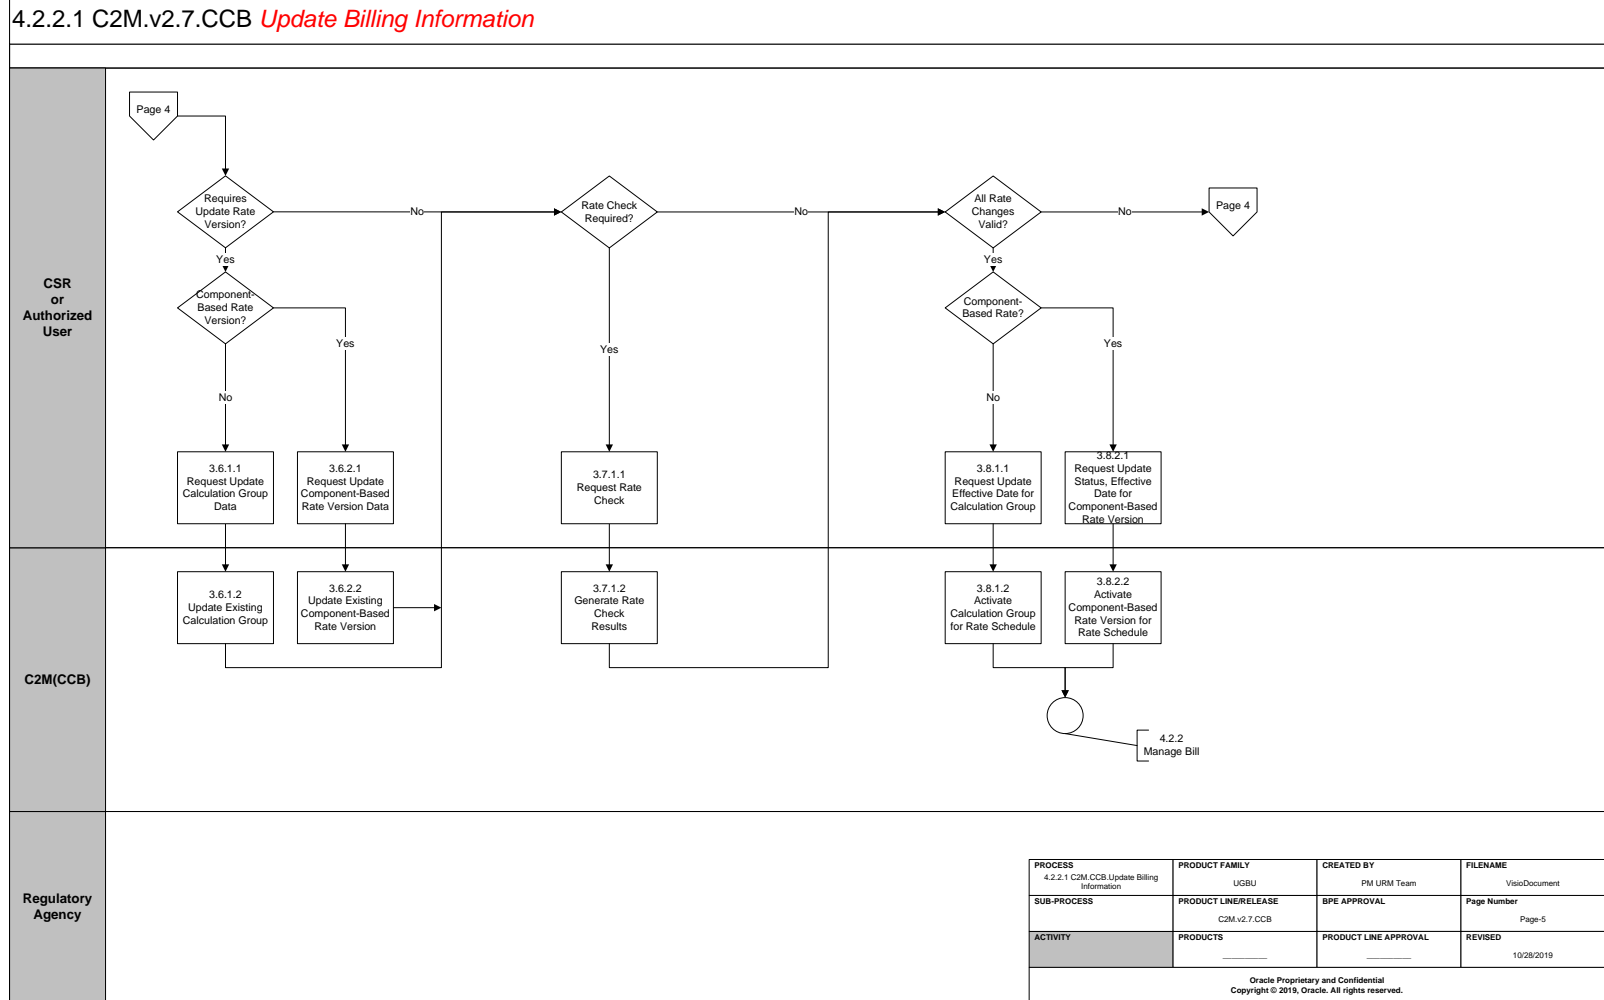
4.2.2.1 C2M.v2.7.CCB Update Billing Information

CSR or Authorized User

C2M(CCB)

Regulatory Agency

Page 4

Requires Update Rate Version?

No

Yes

Component-Based Rate Version?

Yes

No

3.6.1.1 Request Update Calculation Group Data

3.6.2.1 Request Update Component-Based Rate Version Data

3.6.1.2 Update Existing Calculation Group

3.6.2.2 Update Existing Component-Based Rate Version

Rate Check Required?

No

Yes

3.7.1.1 Request Rate Check

3.7.1.2 Generate Rate Check Results

All Rate Changes Valid?

No

Page 4

Yes

Component-Based Rate?

Yes

No

3.8.1.1 Request Update Effective Date for Calculation Group

3.8.2.1 Request Update Status, Effective Date for Component-Based Rate Version

3.8.1.2 Activate Calculation Group for Rate Schedule

3.8.2.2 Activate Component-Based Rate Version for Rate Schedule

4.2.2 Manage Bill

| PROCESS 4.2.2.1 C2M.CCB.Update Billing Information | PRODUCT FAMILY UGBU | CREATED BY PM URM Team | FILENAME VisioDocument |
|---|---|---|---|
| SUB-PROCESS | PRODUCT LINE/RELEASE C2M.v2.7.CCB | BPE APPROVAL | Page Number Page-5 |
| ACTIVITY | PRODUCTS ________ | PRODUCT LINE APPROVAL ________ | REVISED 10/28/2019 |

Oracle Proprietary and Confidential
Copyright © 2019, Oracle. All rights reserved.